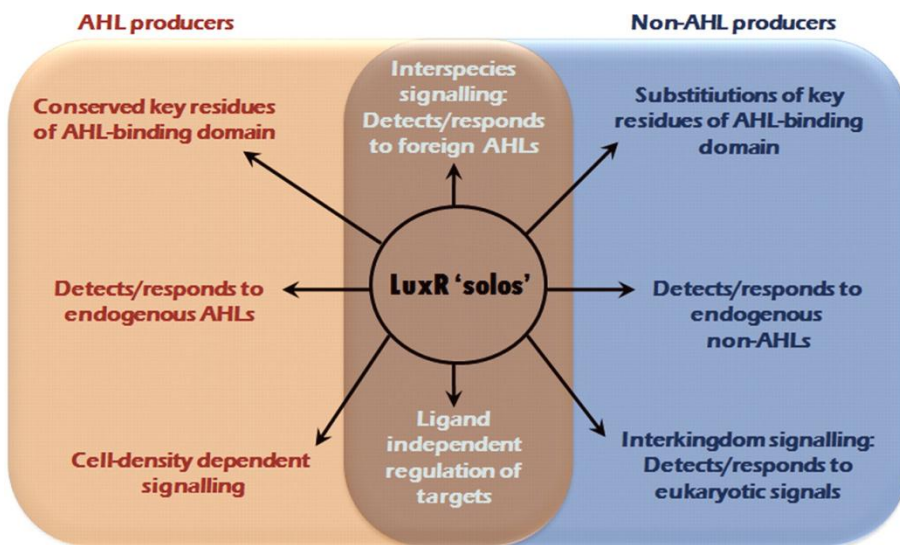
AHL producers

Non-AHL producers

Conserved key residues of AHL-binding domain

Interspecies signalling: Detects/responds to foreign AHLs

Substitiutions of key residues of AHL-binding domain

Detects/responds to endogenous AHLs

LuxR 'solos'

Detects/responds to endogenous non-AHLs

Cell-density dependent signalling

Ligand independent regulation of targets

Interkingdom signalling: Detects/responds to eukaryotic signals